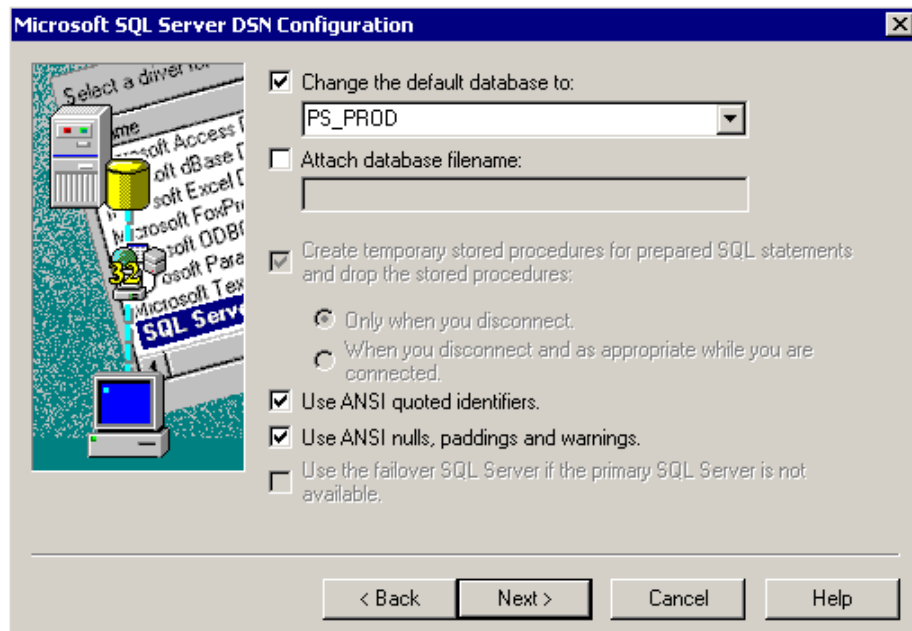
Microsoft SQL Server DSN Configuration

Select a driver fo
ame
osoft Access
oft dBase
soft Excel
Microsoft FoxPr
osoft ODB
32
osoft Para
Microsoft Tex
SQL Serv

Change the default database to:

PS_PROD

Attach database filename:

Create temporary stored procedures for prepared SQL statements and drop the stored procedures:

Only when you disconnect.

When you disconnect and as appropriate while you are connected.

Use ANSI quoted identifiers.

Use ANSI nulls, paddings and warnings.

Use the failover SQL Server if the primary SQL Server is not available.

< Back | Next > | Cancel | Help